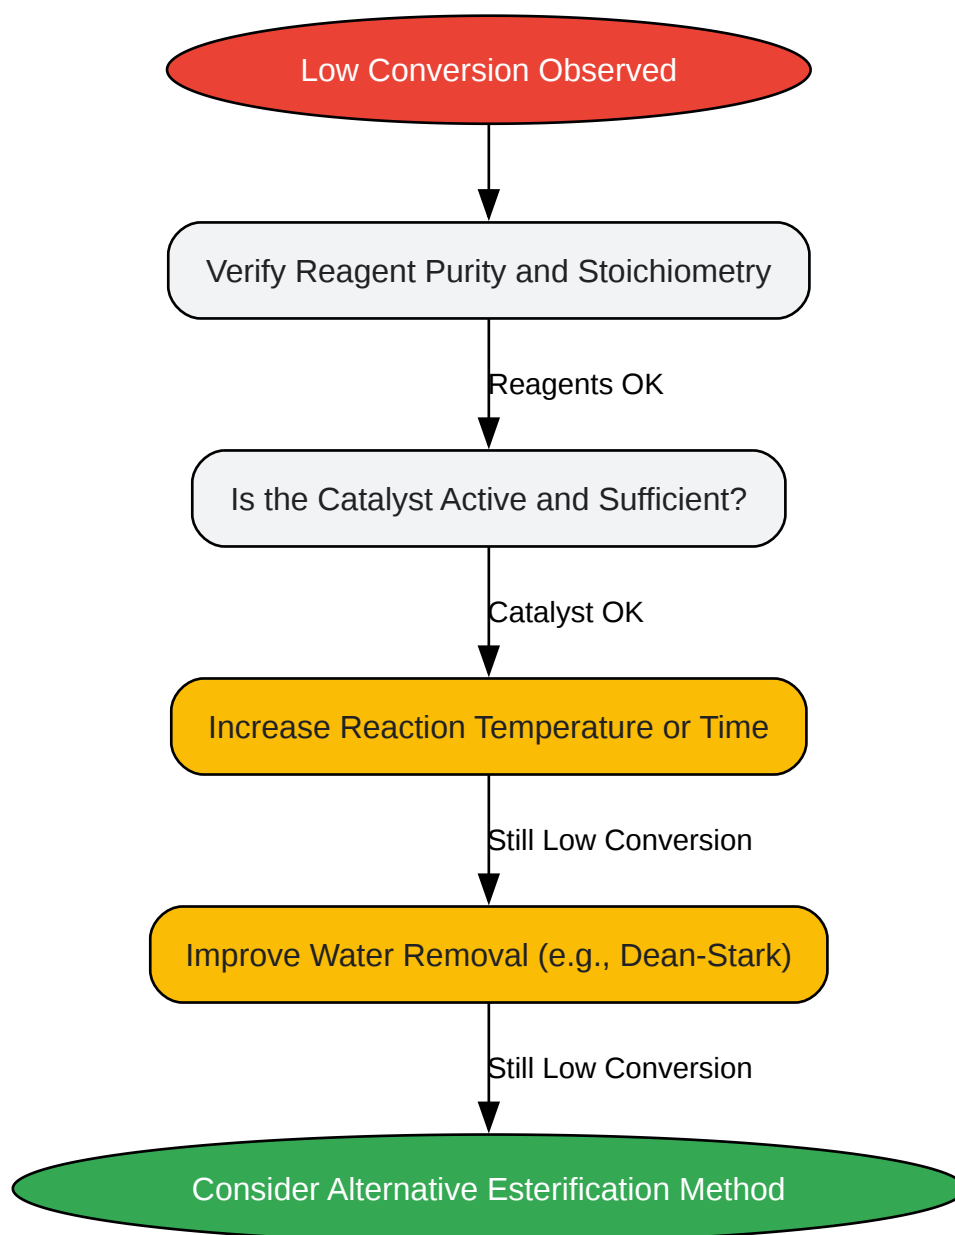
Low Conversion Observed

Verify Reagent Purity and Stoichiometry

Reagents OK

Is the Catalyst Active and Sufficient?

Catalyst OK

Increase Reaction Temperature or Time

Still Low Conversion

Improve Water Removal (e.g., Dean-Stark)

Still Low Conversion

Consider Alternative Esterification Method